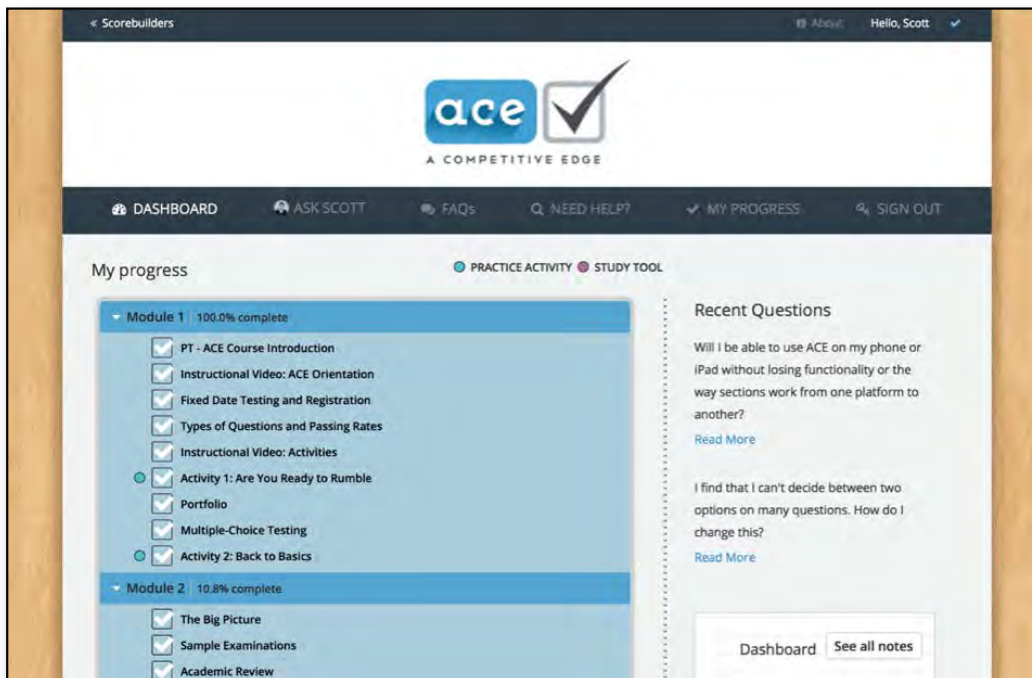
« Scorebuilders

About Hello, Scott

ace

A COMPETITIVE EDGE

DASHBOARD ASK SCOTT FAQs NEED HELP? MY PROGRESS SIGN OUT

My progress

PRACTICE ACTIVITY STUDY TOOL

Module 1 100.0% complete

PT - ACE Course Introduction
Instructional Video: ACE Orientation
Fixed Date Testing and Registration
Types of Questions and Passing Rates
Instructional Video: Activities
Activity 1: Are You Ready to Rumble
Portfolio
Multiple-Choice Testing
Activity 2: Back to Basics

Module 2 10.8% complete

The Big Picture
Sample Examinations
Academic Review

Recent Questions

Will I be able to use ACE on my phone or iPad without losing functionality or the way sections work from one platform to another?

Read More

I find that I can't decide between two options on many questions. How do I change this?

Read More

Dashboard See all notes